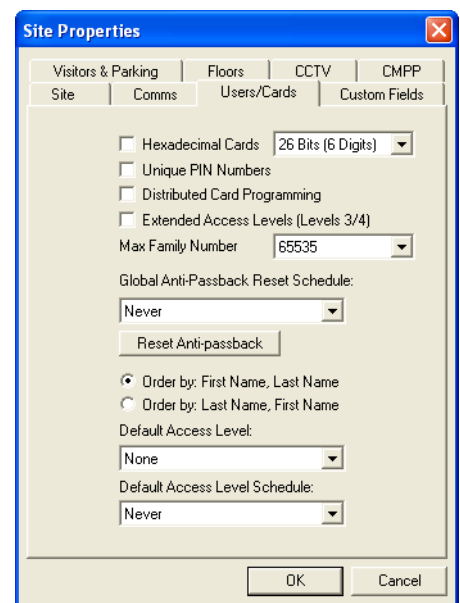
Site Properties

Visitors & Parking | Floors | CCTV | CMPP
Site | Comms | Users/Cards | Custom Fields

Hexadecimal Cards 26 Bits (6 Digits)
Unique PIN Numbers
Distributed Card Programming
Extended Access Levels (Levels 3/4)
Max Family Number 65535

Global Anti-Passback Reset Schedule:
Never
Reset Anti-passback

Order by: First Name, Last Name
Order by: Last Name, First Name

Default Access Level:
None

Default Access Level Schedule:
Never

OK Cancel